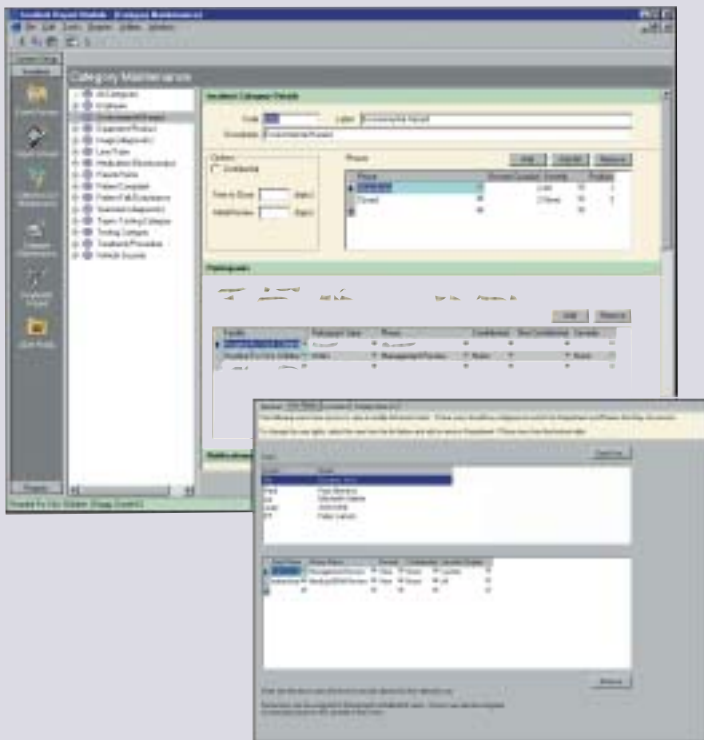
Incident Report Module - [Category Maintenance]

File Edit Tools Reports Utilities Window

Category Maintenance

All Categories
Employee
Environmental Hazard
Equipment/Product
Image/Diagnostics
Lab/Tubes
Medication/Biomedical
Patient Care
Patient Complaint
Patient Fall/Equipment
Specimen/Diagnostic
Supply/Testing/Category
Testing Category
Treatment/Procedure
Vehicle Security

Incident Category Details

Code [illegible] Label Environmental Hazard

Description Environmental Hazard

Options
Confidential

Time to Close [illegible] days
Initial Review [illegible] days

Phases

Add Edit Remove

Phase

Participants

Add Remove

Notifications

Hospital For Sick Children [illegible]

Phases

Add Remove